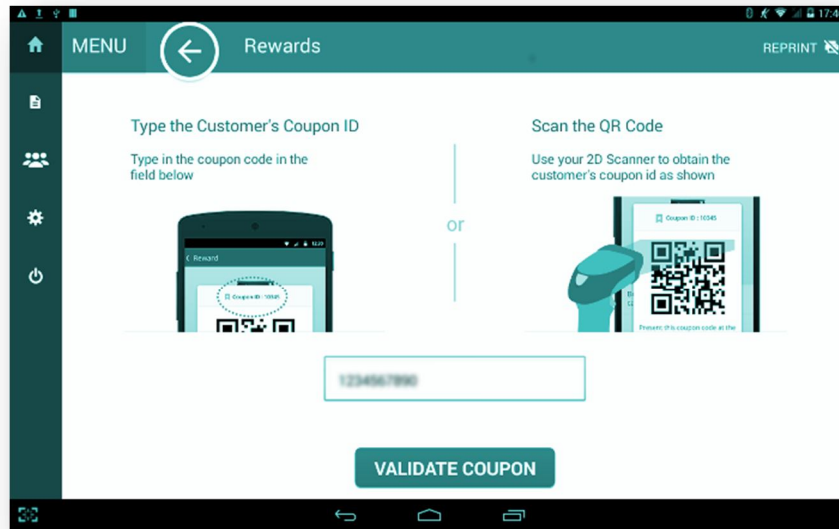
17:4

MENU

Rewards

REPRINT

Type the Customer's Coupon ID

Type in the coupon code in the field below

Reward

Coupon ID : 10345

or

Scan the QR Code

Use your 2D Scanner to obtain the customer's coupon id as shown

Coupon ID : 10345

Present this coupon code at the

1234567890

VALIDATE COUPON